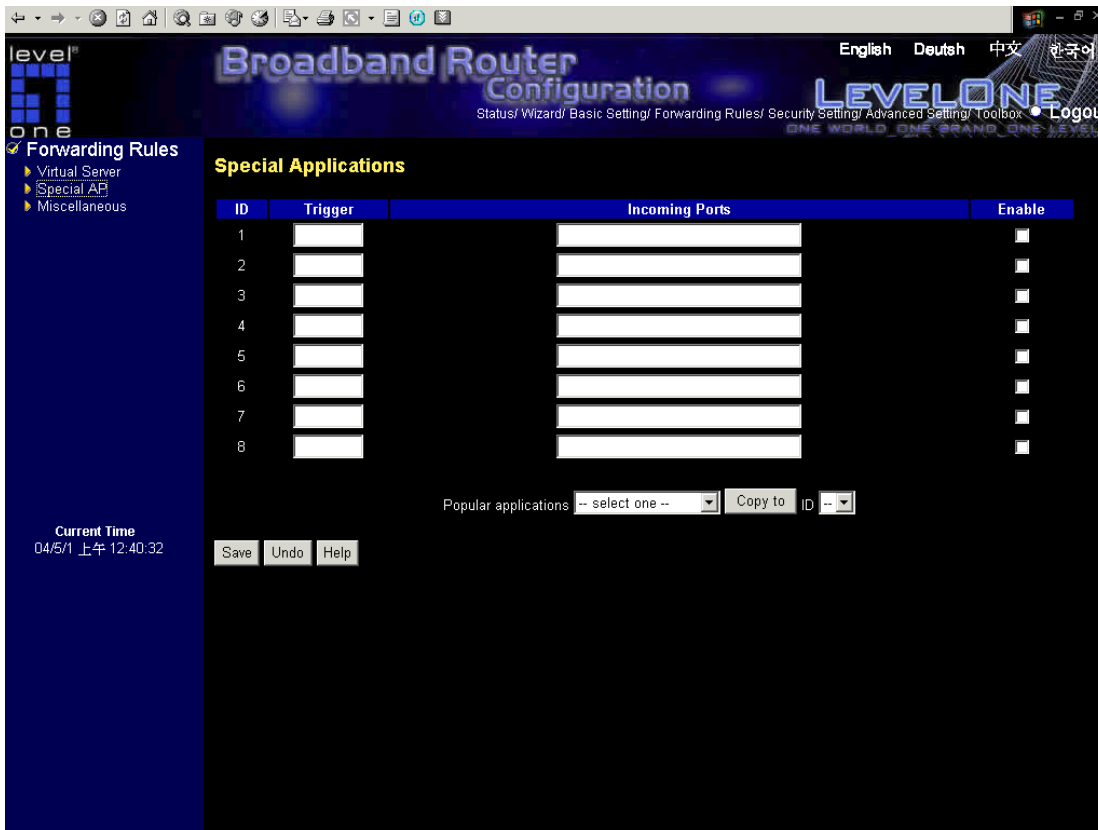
level one

Broadband Router Configuration

English Deutsh 中文 한국어

LEVELONE

Status/ Wizard/ Basic Setting/ Forwarding Rules/ Security Setting/ Advanced Setting/ Toolbox Logou

ONE WORLD ONE BRAND ONE LEVEL

Forwarding Rules
Virtual Server
Special AP
Miscellaneous

Special Applications

| ID | Trigger | Incoming Ports | Enable |
|---|---|---|---|
| 1 | | | |
| 2 | | | |
| 3 | | | |
| 4 | | | |
| 5 | | | |
| 6 | | | |
| 7 | | | |
| 8 | | | |

Popular applications -- select one -- Copy to ID --

Current Time
04/5/1 上午 12:40:32

Save Undo Help